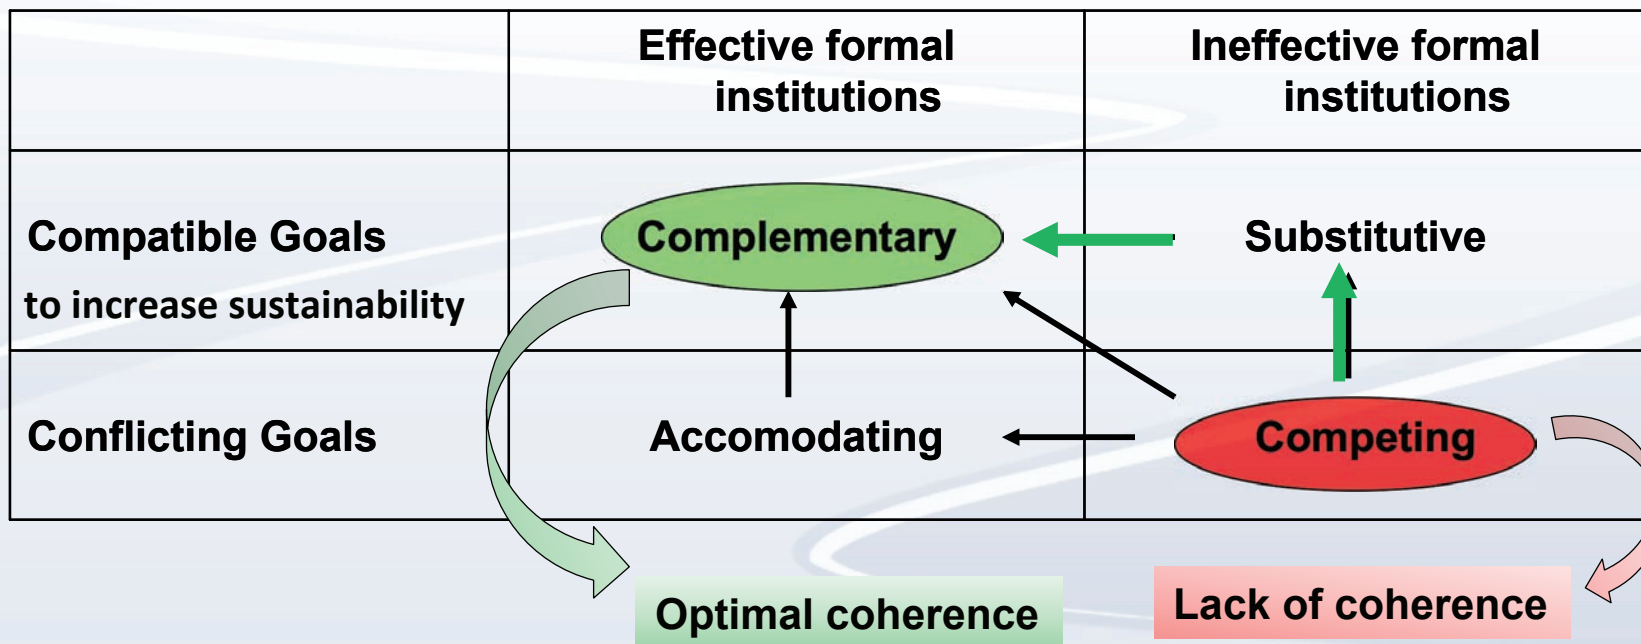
|  | Effective formal institutions | Ineffective formal institutions |
|---|---|---|
| Compatible Goals to increase sustainability | Complementary | Substitutive |
| Conflicting Goals | Accomodating | Competing |

Optimal coherence

Lack of coherence